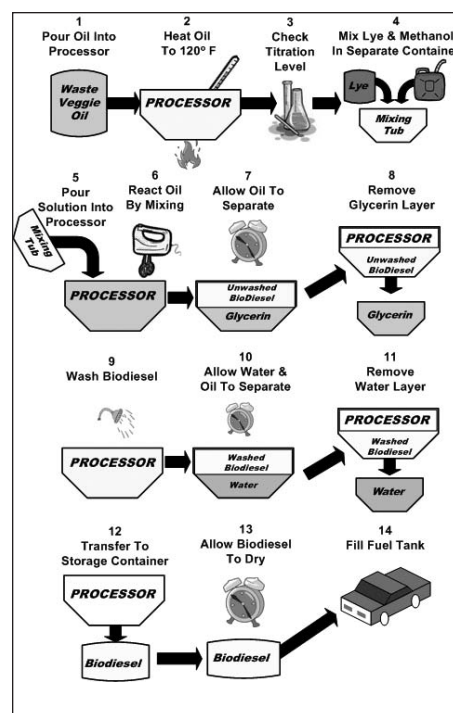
1
Pour Oil Into Processor

2
Heat Oil To 120º F

3
Check Titration Level

4
Mix Lye & Methanol In Separate Containe

Waste Veggie Oil

PROCESSOR

Lye

Mixing Tub

5
Pour Solution Into Processor

6
React Oil By Mixing

7
Allow Oil To Separate

8
Remove Glycerin Layer

Mixing Tub

PROCESSOR

Unwashed BioDiesel

Glycerin

PROCESSOR

Unwashed BioDiesel

Glycerin

9
Wash Biodiesel

10
Allow Water & Oil To Separate

11
Remove Water Layer

PROCESSOR

Washed Biodiesel

Water

PROCESSOR

Washed Biodiesel

Water

12
Transfer To Storage Container

13
Allow Biodiesel To Dry

14
Fill Fuel Tank

PROCESSOR

Biodiesel

Biodiesel